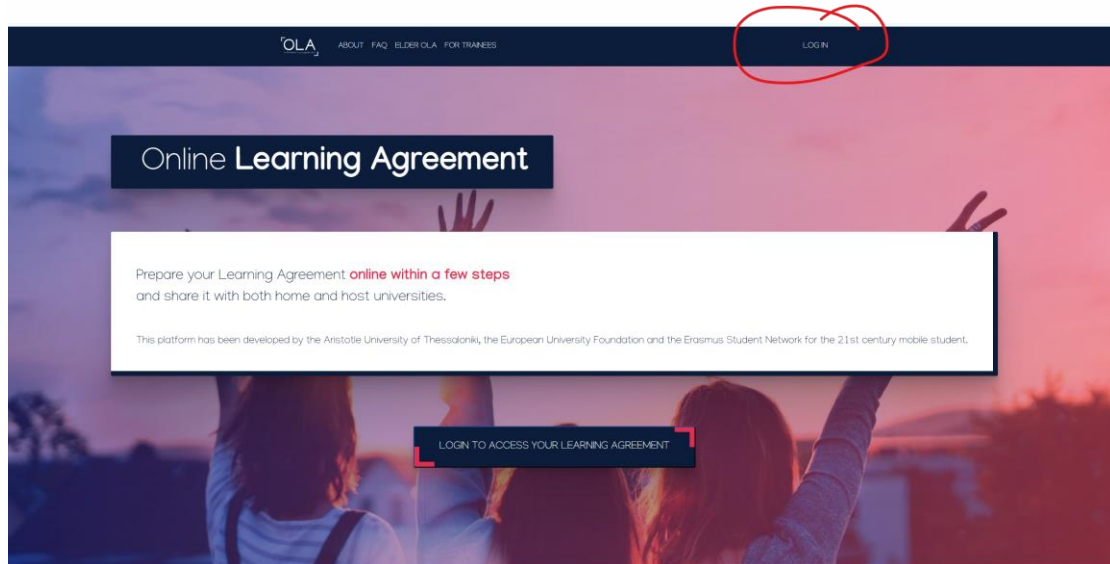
OLA ABOUT FAQ ELDER OLA FOR TRAINEES LOG IN

Online Learning Agreement

Prepare your Learning Agreement online within a few steps and share it with both home and host universities.

This platform has been developed by the Aristotle University of Thessaloniki, the European University Foundation and the Erasmus Student Network for the 21st century mobile student.

LOGIN TO ACCESS YOUR LEARNING AGREEMENT